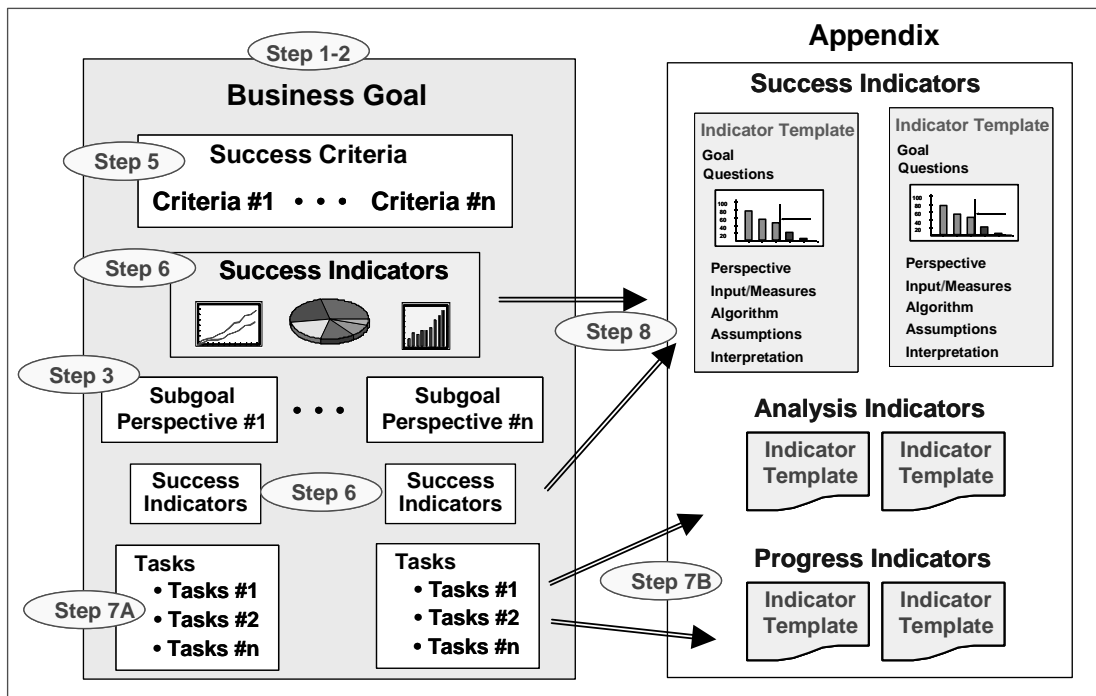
Step 1-2

Business Goal

Step 5

Success Criteria

Criteria #1 • • • Criteria #n

Step 6

Success Indicators

Step 3

Subgoal Perspective #1 • • • Subgoal Perspective #n

Success Indicators

Step 6

Success Indicators

Tasks
• Tasks #1
• Tasks #2
• Tasks #n

Step 7A

Tasks
• Tasks #1
• Tasks #2
• Tasks #n

Step 8

Step 7B

Appendix

Success Indicators

Indicator Template
Goal
Questions
100
80
60
40
20
Perspective
Input/Measures
Algorithm
Assumptions
Interpretation

Indicator Template
Goal
Questions
100
80
60
40
20
Perspective
Input/Measures
Algorithm
Assumptions
Interpretation

Analysis Indicators

Indicator Template

Indicator Template

Progress Indicators

Indicator Template

Indicator Template